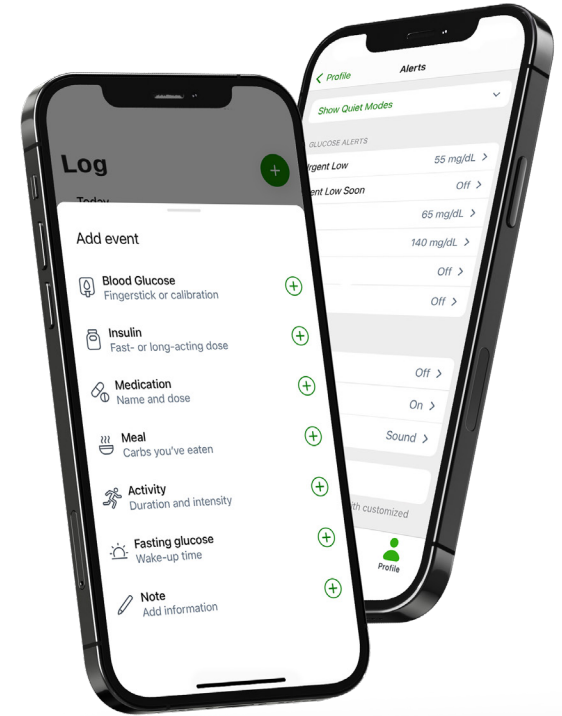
Log
Today
Add event
Blood Glucose
Fingerstick or calibration
Insulin
Fast- or long-acting dose
Medication
Name and dose
Meal
Carbs you've eaten
Activity
Duration and intensity
Fasting glucose
Wake-up time
Note
Add information

Profile
Alerts
Show Quiet Modes
GLUCOSE ALERTS
Urgent Low 55 mg/dL
ent Low Soon Off
65 mg/dL
140 mg/dL
Off
Off
Off
On
Sound
th customized
Profile